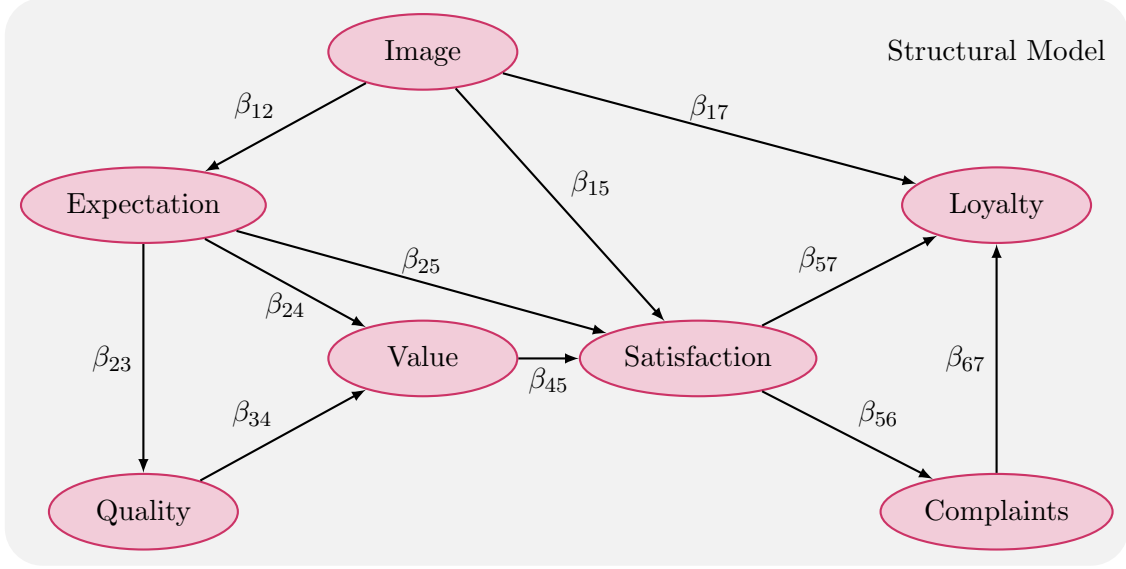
Image

Structural Model

$\beta_{12}$

$\beta_{17}$

$\beta_{15}$

Expectation

Loyalty

$\beta_{25}$

$\beta_{57}$

$\beta_{24}$

$\beta_{23}$

Value

Satisfaction

$\beta_{67}$

$\beta_{45}$

$\beta_{34}$

$\beta_{56}$

Quality

Complaints